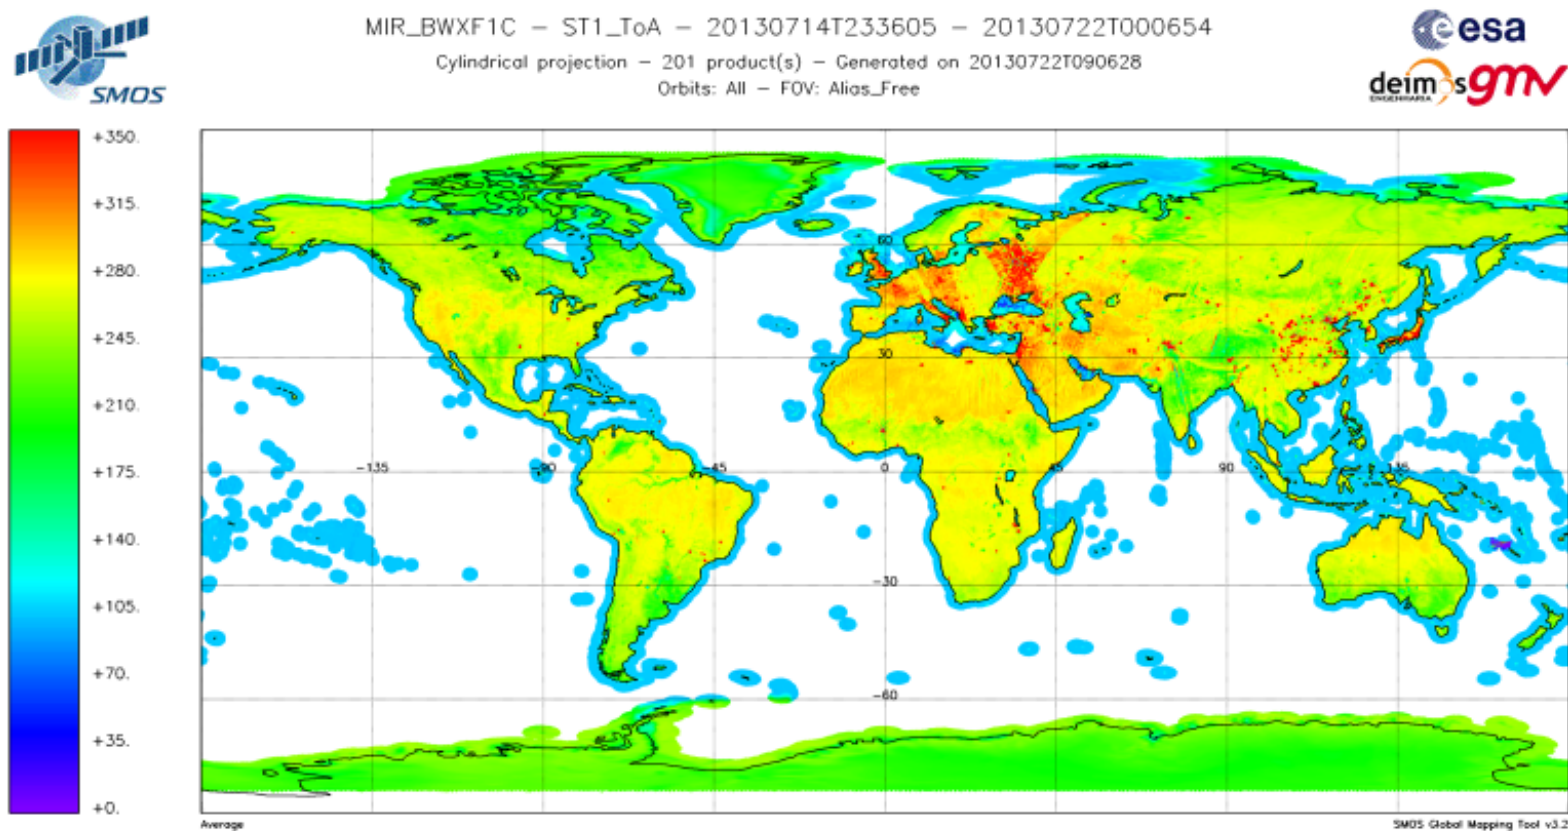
SMOS

MIR_BWXF1C – ST1_ToA – 20130714T233605 – 20130722T000654

Cylindrical projection – 201 product(s) – Generated on 20130722T090628

Orbits: All – FOV: Alias_Free

esa

deimos ENGENHARIA gmv

+350.
+315.
+280.
+245.
+210.
+175.
+140.
+105.
+70.
+35.
+0.

60
30
-135
-90
-45
0
45
90
135
-30
-60

Average

SMOS Global Mapping Tool v3.2